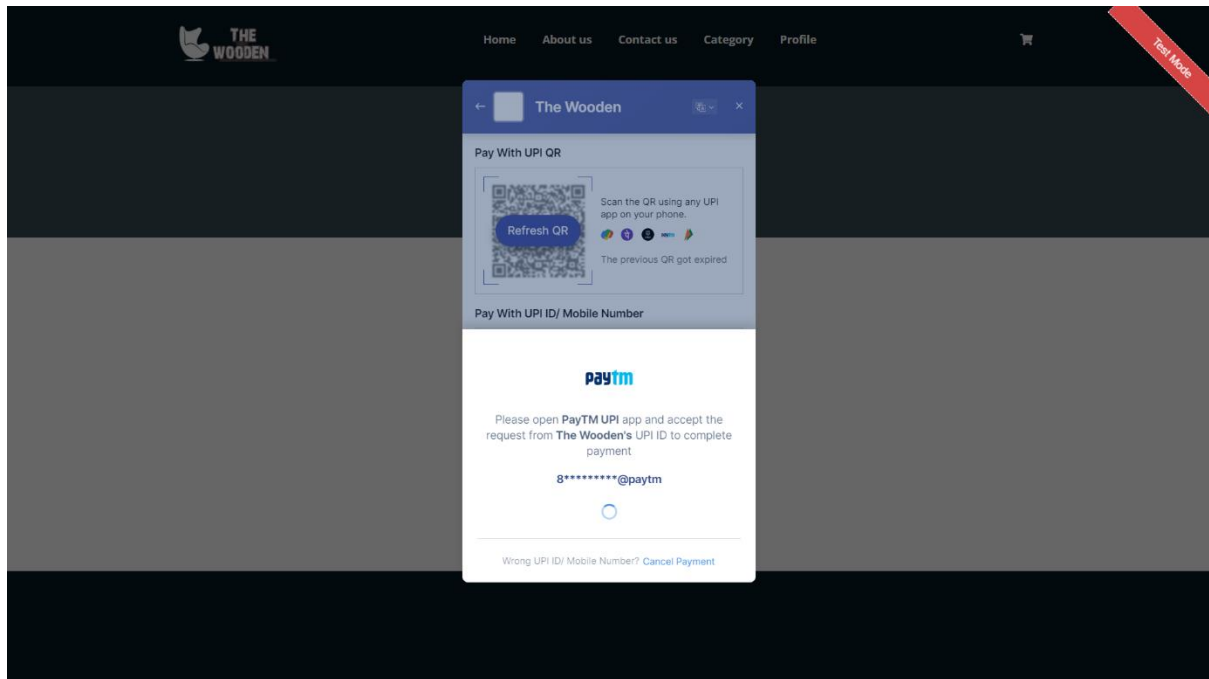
THE WOODEN

Home About us Contact us Category Profile

Test Mode

← The Wooden ×

Pay With UPI QR

Refresh QR

Scan the QR using any UPI app on your phone.

The previous QR got expired

Pay With UPI ID/ Mobile Number

paytm

Please open **PayTM UPI** app and accept the request from **The Wooden's** UPI ID to complete payment

8*********@paytm

Wrong UPI ID/ Mobile Number? Cancel Payment